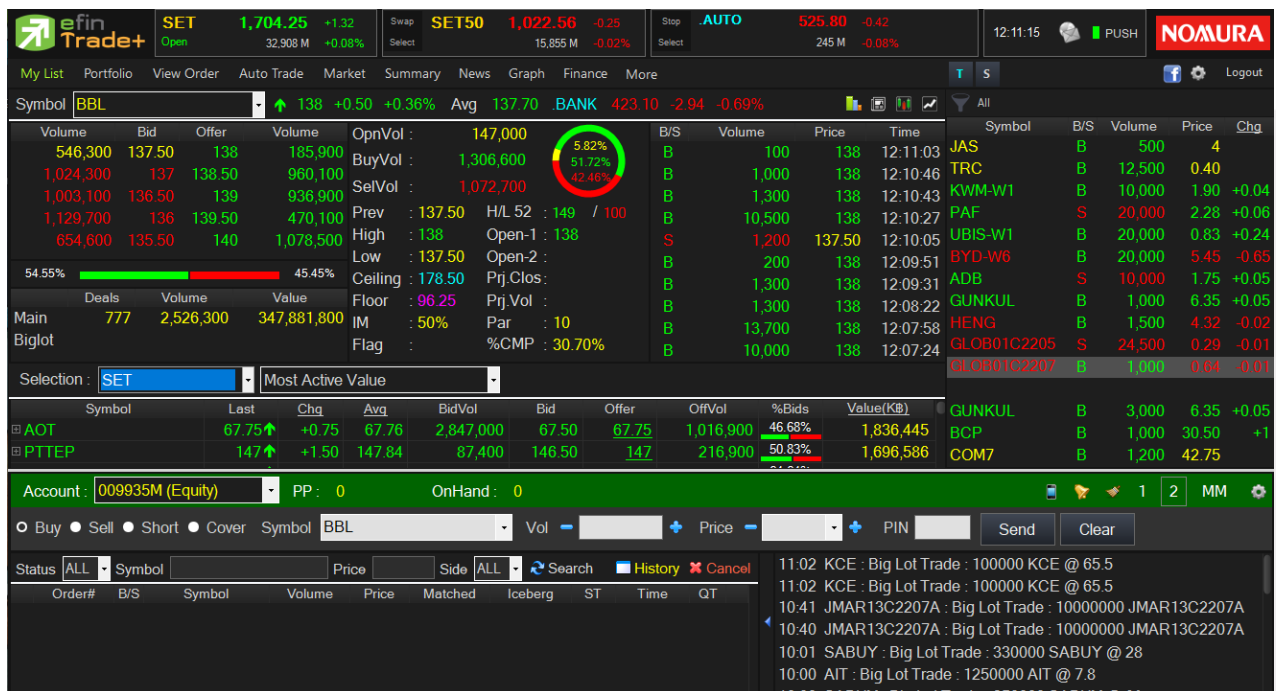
efin Trade+

SET 1,704.25 +1.32
Open 32,908 M +0.08%

Swap Select SET50 1,022.56 -0.25
15,855 M -0.02%

Stop Select .AUTO 525.80 -0.42
245 M -0.08%

12:11:15 PUSH NOMURA

My List Portfolio View Order Auto Trade Market Summary News Graph Finance More

T S Logout

Symbol BBL 138 +0.50 +0.36% Avg 137.70 .BANK 423.10 -2.94 -0.69%

All

| Volume | Bid | Offer | Volume |
|---|---|---|---|
| 546,300 | 137.50 | 138 | 185,900 |
| 1,024,300 | 137 | 138.50 | 960,100 |
| 1,003,100 | 136.50 | 139 | 936,900 |
| 1,129,700 | 136 | 139.50 | 470,100 |
| 654,600 | 135.50 | 140 | 1,078,500 |

54.55% 45.45%

| | Deals | Volume | Value |
|---|---|---|---|
| Main | 777 | 2,526,300 | 347,881,800 |
| Biglot | | | |

OpnVol : 147,000
BuyVol : 1,306,600
SelVol : 1,072,700
5.82% 51.72% 42.46%
Prev : 137.50 H/L 52 : 149 / 100
High : 138 Open-1 : 138
Low : 137.50 Open-2 :
Ceiling : 178.50 Prj.Clos :
Floor : 96.25 Prj.Vol :
IM : 50% Par : 10
Flag : %CMP : 30.70%

| B/S | Volume | Price | Time |
|---|---|---|---|
| B | 100 | 138 | 12:11:03 |
| B | 1,000 | 138 | 12:10:46 |
| B | 1,300 | 138 | 12:10:43 |
| B | 10,500 | 138 | 12:10:27 |
| S | 1,200 | 137.50 | 12:10:05 |
| B | 200 | 138 | 12:09:51 |
| B | 1,300 | 138 | 12:09:31 |
| B | 1,300 | 138 | 12:08:22 |
| B | 13,700 | 138 | 12:07:58 |
| B | 10,000 | 138 | 12:07:24 |

| Symbol | B/S | Volume | Price | Chg |
|---|---|---|---|---|
| JAS | B | 500 | 4 | |
| TRC | B | 12,500 | 0.40 | |
| KWM-W1 | B | 10,000 | 1.90 | +0.04 |
| PAF | S | 20,000 | 2.28 | +0.06 |
| UBIS-W1 | B | 20,000 | 0.83 | +0.24 |
| BYD-W6 | B | 20,000 | 5.45 | -0.65 |
| ADB | S | 10,000 | 1.75 | +0.05 |
| GUNKUL | B | 1,000 | 6.35 | +0.05 |
| HENG | B | 1,500 | 4.32 | -0.02 |
| GLOB01C2205 | S | 24,500 | 0.29 | -0.01 |
| GLOB01C2207 | B | 1,000 | 0.64 | -0.01 |
| GUNKUL | B | 3,000 | 6.35 | +0.05 |
| BCP | B | 1,000 | 30.50 | +1 |
| COM7 | B | 1,200 | 42.75 | |

Selection : SET Most Active Value

| Symbol | Last | Chg | Avg | BidVol | Bid | Offer | OffVol | %Bids | Value(K฿) |
|---|---|---|---|---|---|---|---|---|---|
| AOT | 67.75 | +0.75 | 67.76 | 2,847,000 | 67.50 | 67.75 | 1,016,900 | 46.68% | 1,836,445 |
| PTTEP | 147 | +1.50 | 147.84 | 87,400 | 146.50 | 147 | 216,900 | 50.83% | 1,696,586 |

Account : 009935M (Equity) PP : 0 OnHand : 0 1 2 MM

Buy Sell Short Cover Symbol BBL Vol Price PIN Send Clear

Status ALL Symbol Price Side ALL Search History Cancel

Order# B/S Symbol Volume Price Matched Iceberg ST Time QT

11:02 KCE : Big Lot Trade : 100000 KCE @ 65.5
11:02 KCE : Big Lot Trade : 100000 KCE @ 65.5
10:41 JMAR13C2207A : Big Lot Trade : 10000000 JMAR13C2207A
10:40 JMAR13C2207A : Big Lot Trade : 10000000 JMAR13C2207A
10:01 SABUY : Big Lot Trade : 330000 SABUY @ 28
10:00 AIT : Big Lot Trade : 1250000 AIT @ 7.8